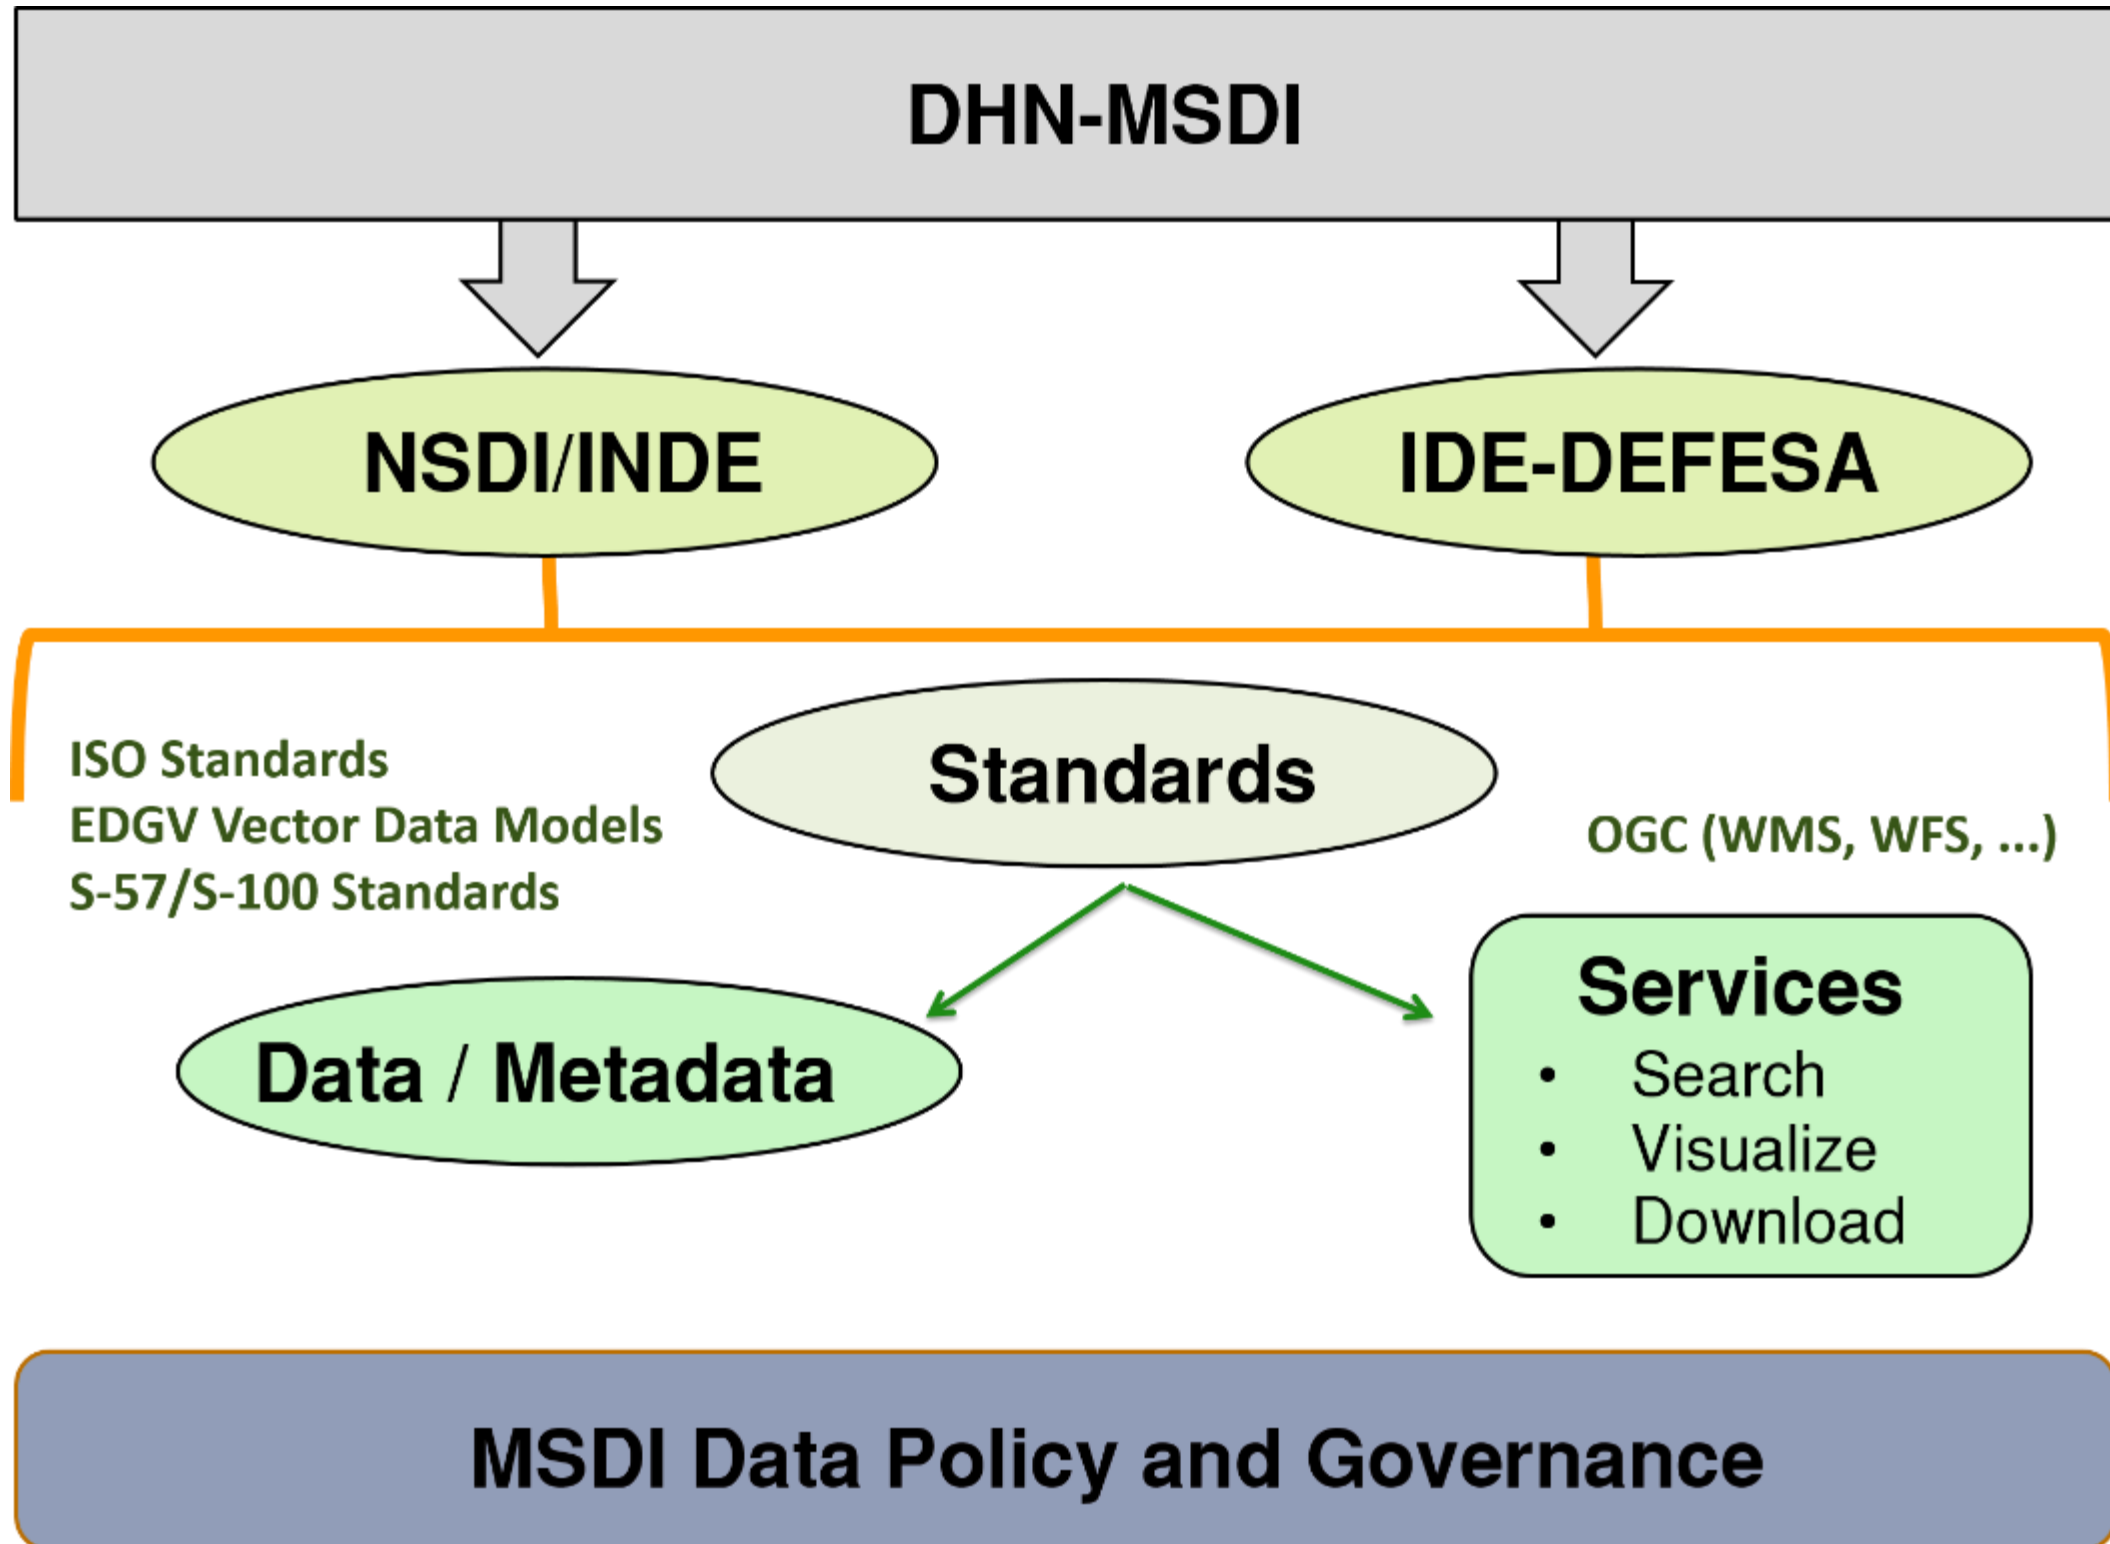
DHN-MSDI

NSDI/INDE

IDE-DEFESA

ISO Standards
EDGV Vector Data Models
S-57/S-100 Standards

Standards

OGC (WMS, WFS, ...)

Data / Metadata

Services
• Search
• Visualize
• Download

MSDI Data Policy and Governance